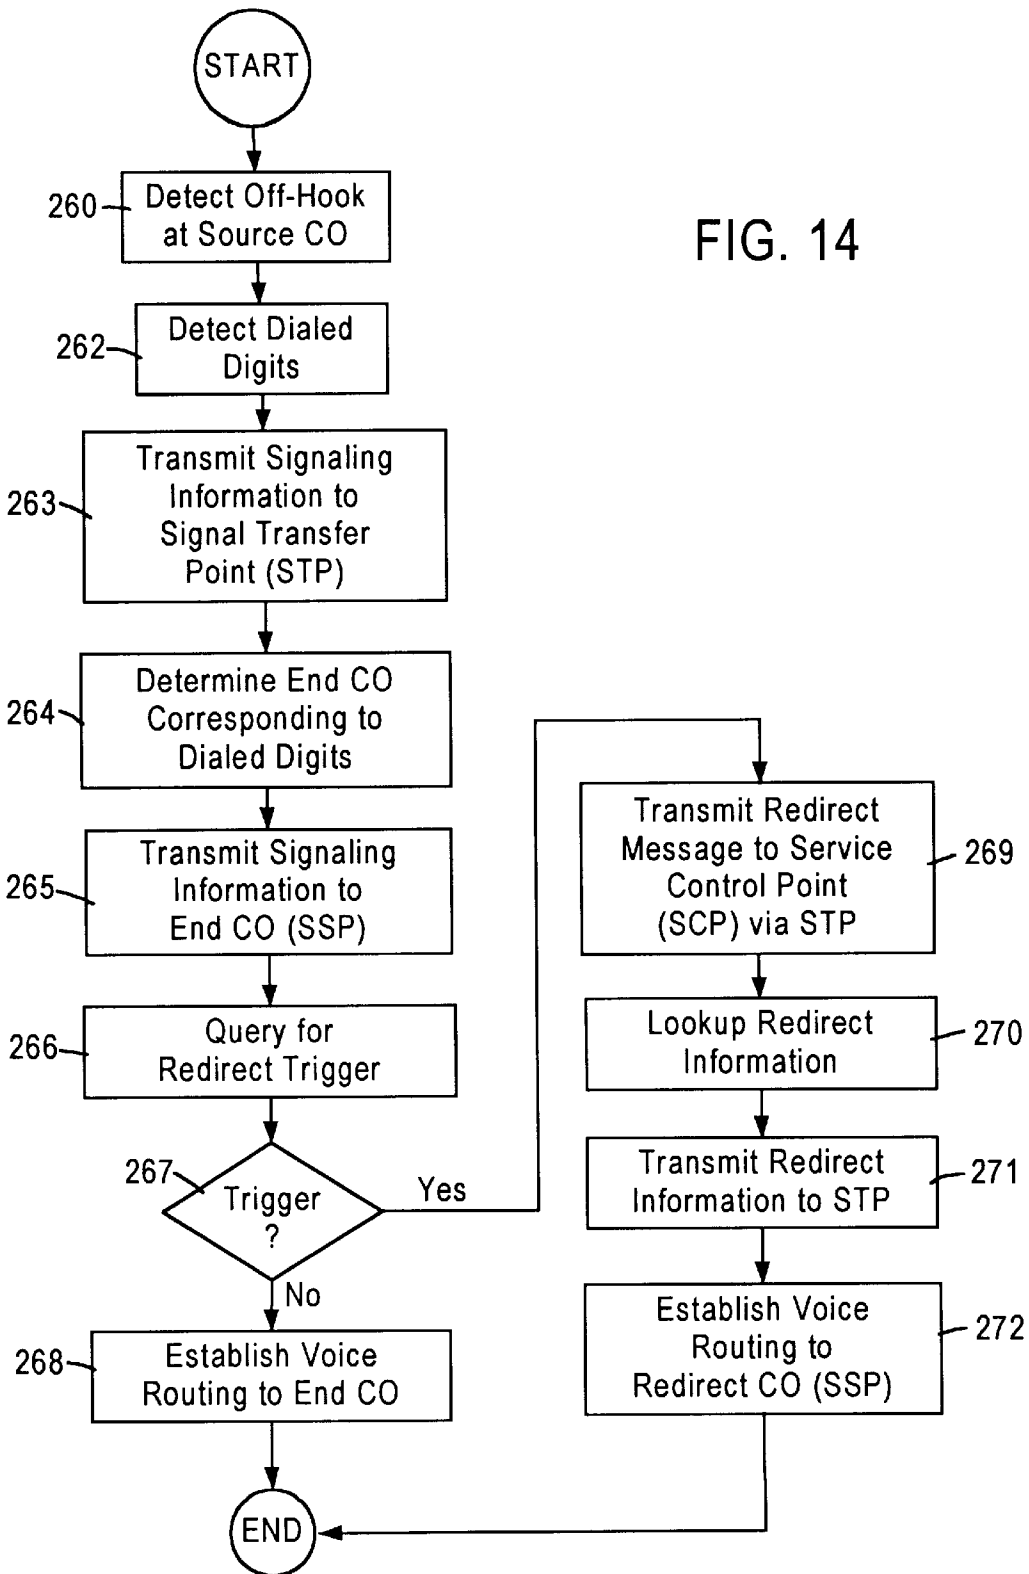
START

260 Detect Off-Hook at Source CO

FIG. 14

262 Detect Dialed Digits

263 Transmit Signaling Information to Signal Transfer Point (STP)

264 Determine End CO Corresponding to Dialed Digits

265 Transmit Signaling Information to End CO (SSP)

266 Query for Redirect Trigger

267 Trigger ?

Yes

No

268 Establish Voice Routing to End CO

END

Transmit Redirect Message to Service Control Point (SCP) via STP 269

Lookup Redirect Information 270

Transmit Redirect Information to STP 271

Establish Voice Routing to Redirect CO (SSP) 272